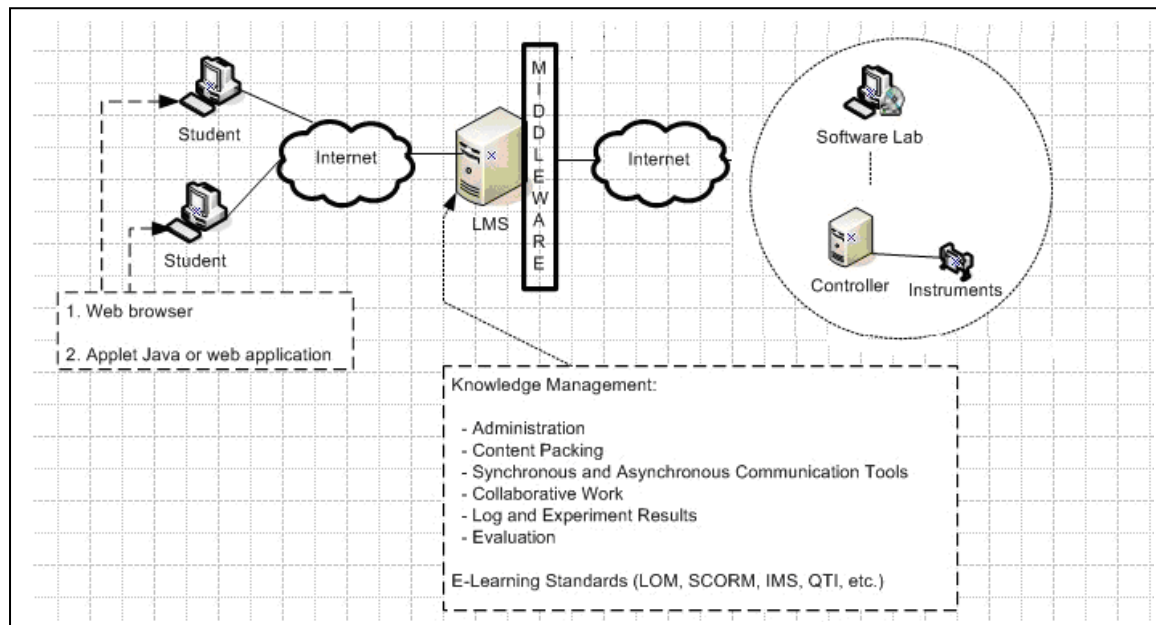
Student

Student

Internet

LMS

M
I
D
D
L
E
W
A
R
E

Internet

Software Lab

Controller

Instruments

1. Web browser

2. Applet Java or web application

Knowledge Management:

- Administration
- Content Packing
- Synchronous and Asynchronous Communication Tools
- Collaborative Work
- Log and Experiment Results
- Evaluation

E-Learning Standards (LOM, SCORM, IMS, QTI, etc.)